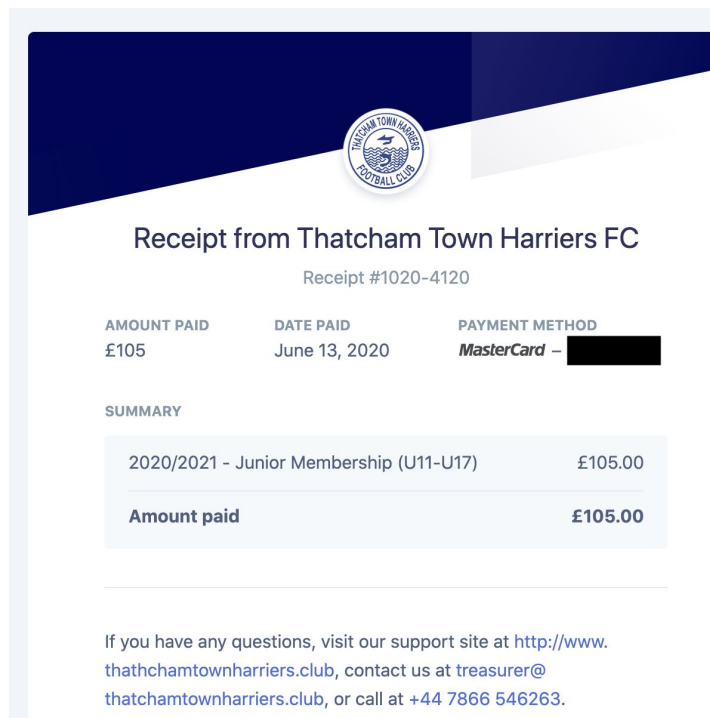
THATCHAM TOWN HARRIERS
FOOTBALL CLUB

Receipt from Thatcham Town Harriers FC

Receipt #1020-4120

AMOUNT PAID
£105

DATE PAID
June 13, 2020

PAYMENT METHOD
MasterCard – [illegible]

SUMMARY

| 2020/2021 - Junior Membership (U11-U17) | £105.00 |
|---|---|
| **Amount paid** | **£105.00** |

If you have any questions, visit our support site at http://www.thathchamtownharriers.club, contact us at treasurer@thatchamtownharriers.club, or call at +44 7866 546263.